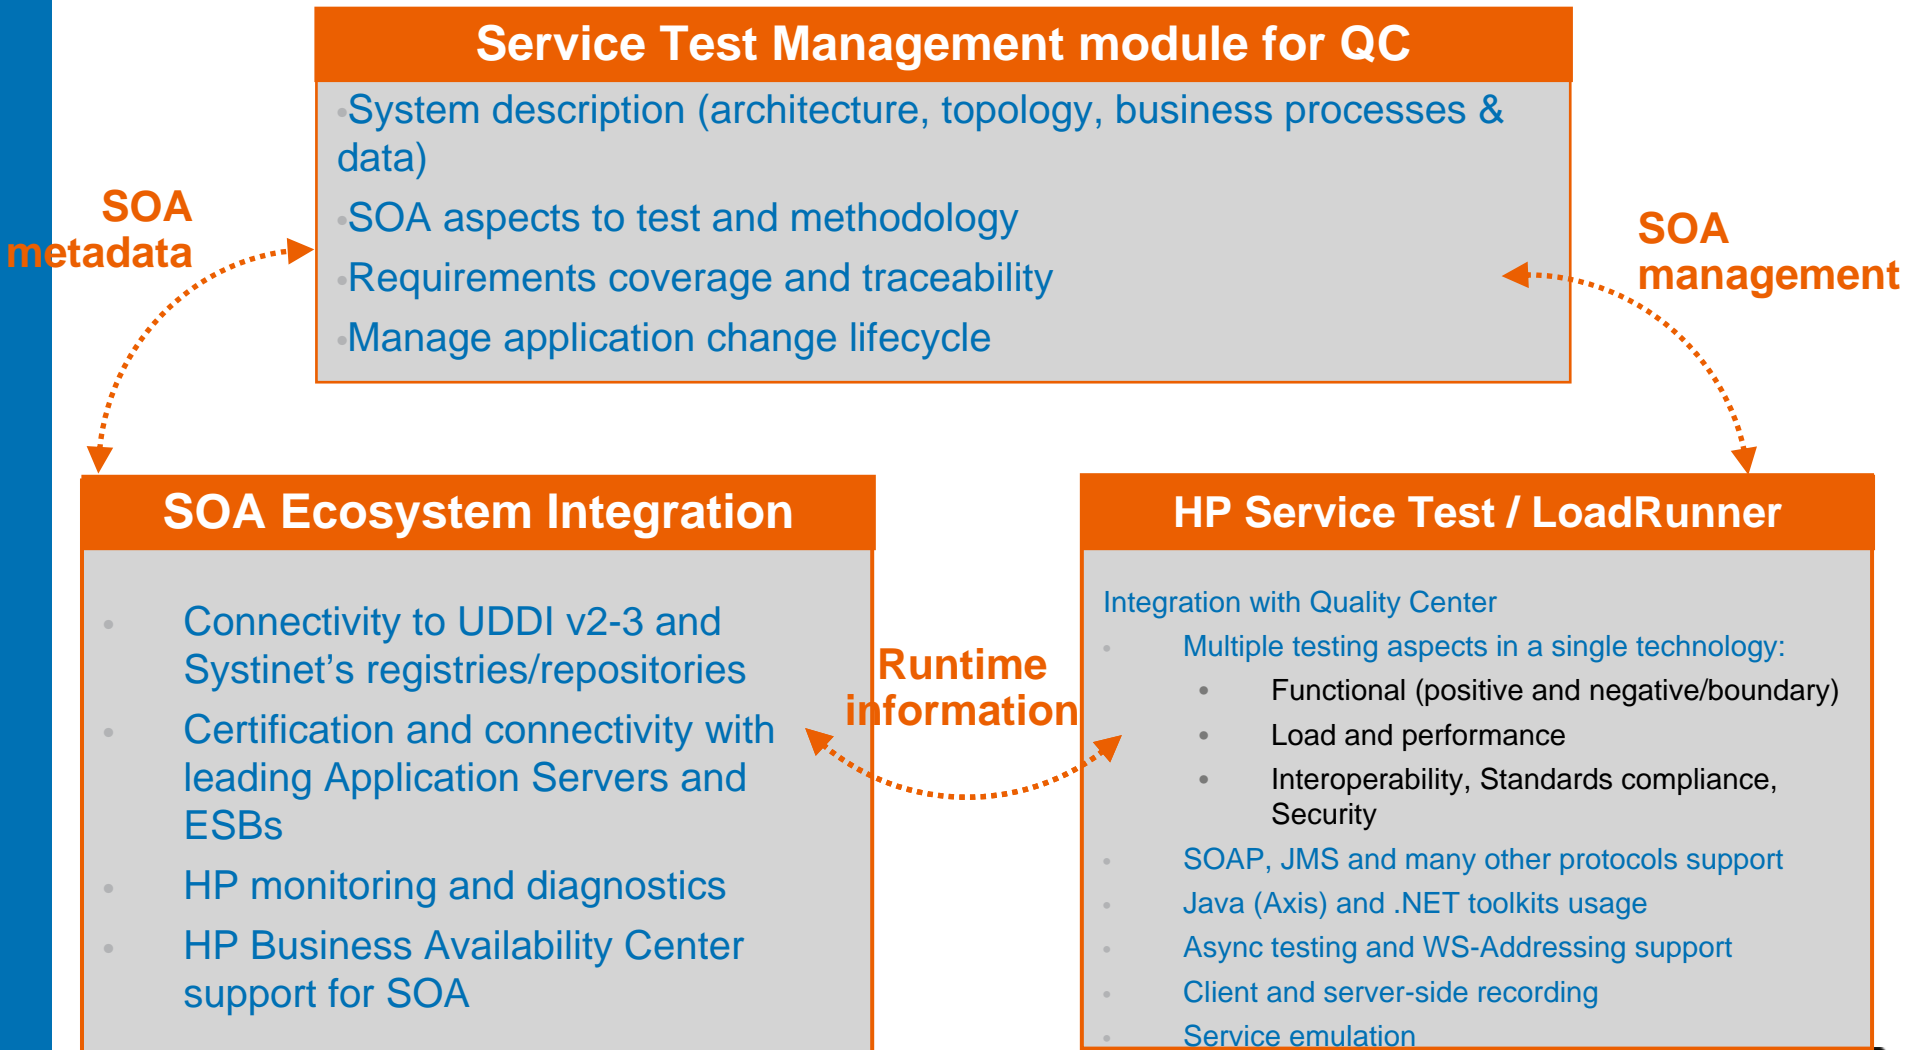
Service Test Management module for QC

System description (architecture, topology, business processes & data)

SOA aspects to test and methodology

Requirements coverage and traceability

Manage application change lifecycle

SOA metadata

SOA management

SOA Ecosystem Integration

Connectivity to UDDI v2-3 and Systinet's registries/repositories

Certification and connectivity with leading Application Servers and ESBs

HP monitoring and diagnostics

HP Business Availability Center support for SOA

Runtime information

HP Service Test / LoadRunner

Integration with Quality Center

Multiple testing aspects in a single technology:

Functional (positive and negative/boundary)

Load and performance

Interoperability, Standards compliance, Security

SOAP, JMS and many other protocols support

Java (Axis) and .NET toolkits usage

Async testing and WS-Addressing support

Client and server-side recording

Service emulation